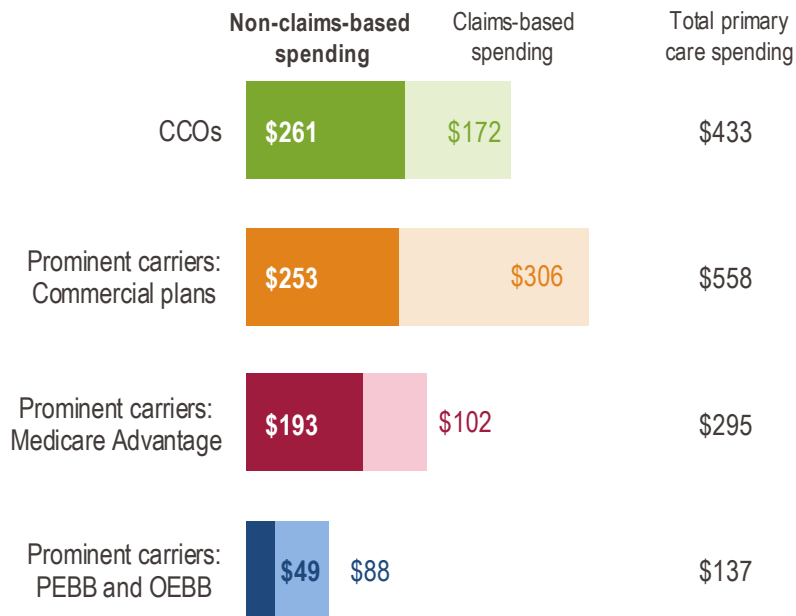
| | Non-claims-based spending | Claims-based spending | Total primary care spending |
|---|---|---|---|
| CCOs | \$261 | \$172 | \$433 |
| Prominent carriers: Commercial plans | \$253 | \$306 | \$558 |
| Prominent carriers: Medicare Advantage | \$193 | \$102 | \$295 |
| Prominent carriers: PEBB and OEBB | \$49 | \$88 | \$137 |